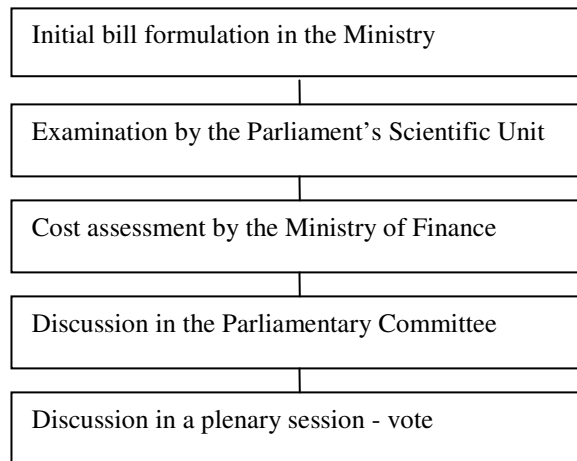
Initial bill formulation in the Ministry

Examination by the Parliament’s Scientific Unit

Cost assessment by the Ministry of Finance

Discussion in the Parliamentary Committee

Discussion in a plenary session - vote